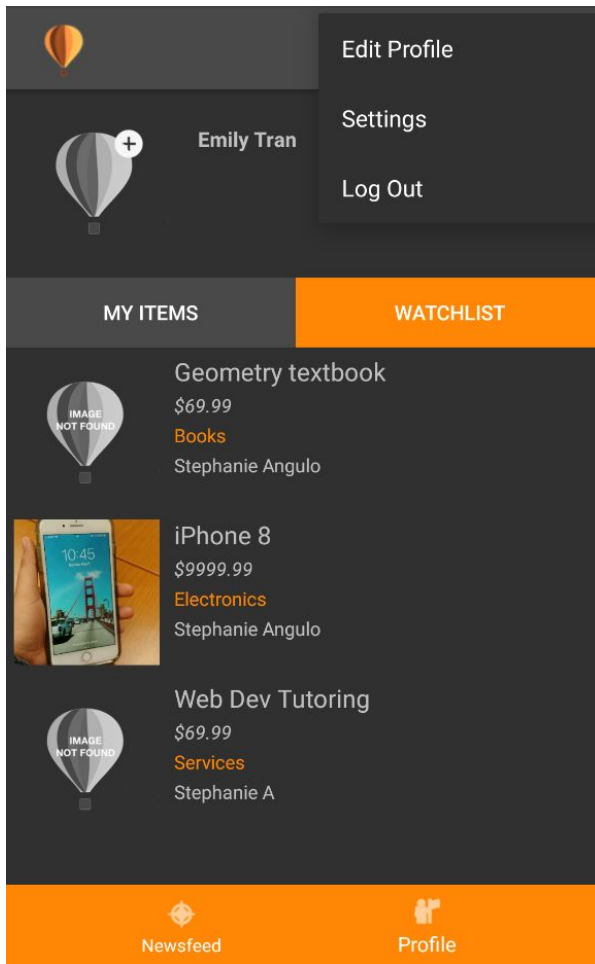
Edit Profile

Settings

Log Out

Emily Tran

MY ITEMS

WATCHLIST

IMAGE NOT FOUND

Geometry textbook

$69.99

Books

Stephanie Angulo

10:45

iPhone 8

$9999.99

Electronics

Stephanie Angulo

IMAGE NOT FOUND

Web Dev Tutoring

$69.99

Services

Stephanie A

Newsfeed

Profile